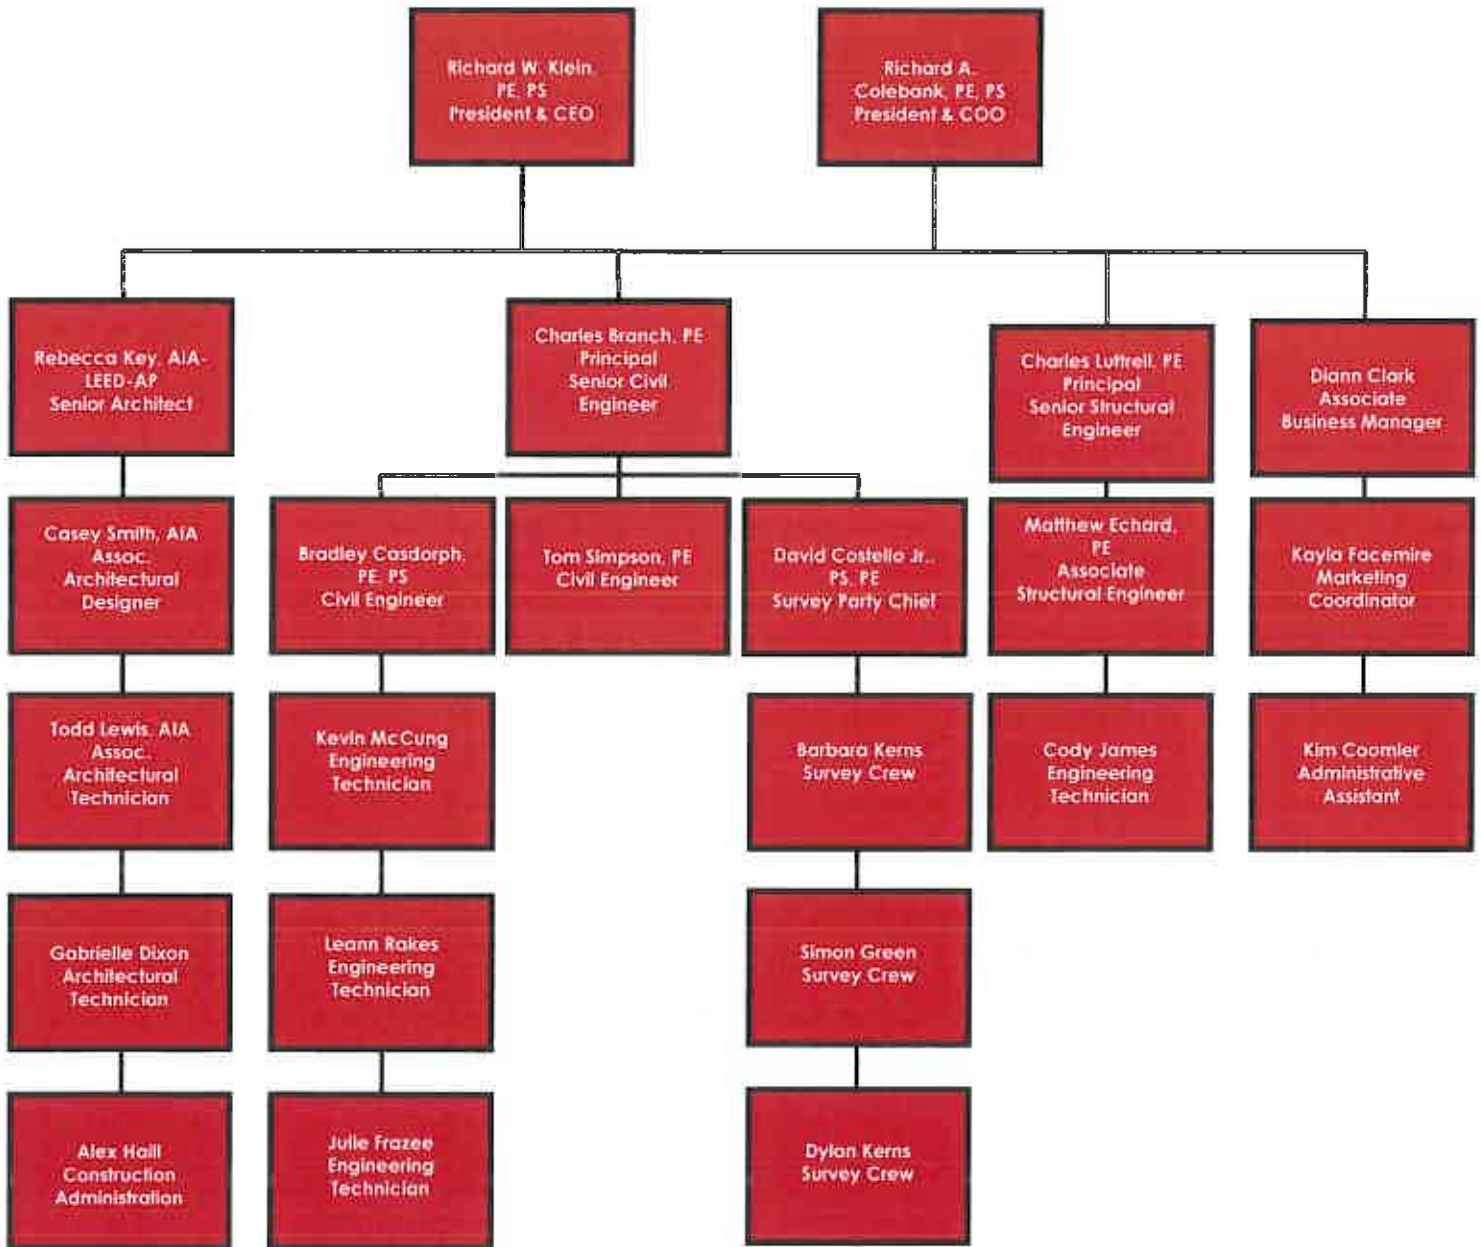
Richard W. Klein, PE, PS
President & CEO

Richard A. Colebank, PE, PS
President & COO

Rebecca Key, AIA-LEED-AP
Senior Architect

Charles Branch, PE
Principal
Senior Civil Engineer

Charles Luttrell, PE
Principal
Senior Structural Engineer

Diann Clark
Associate
Business Manager

Casey Smith, AIA Assoc.
Architectural Designer

Bradley Casdorph, PE, PS
Civil Engineer

Tom Simpson, PE
Civil Engineer

David Costello Jr., PS, PE
Survey Party Chief

Matthew Echard, PE
Associate
Structural Engineer

Kayla Facemire
Marketing Coordinator

Todd Lewis, AIA Assoc.
Architectural Technician

Kevin McCung
Engineering Technician

Barbara Kerns
Survey Crew

Cody James
Engineering Technician

Kim Coomler
Administrative Assistant

Gabrielle Dixon
Architectural Technician

Leann Rakes
Engineering Technician

Simon Green
Survey Crew

Alex Hall
Construction Administration

Julie Frazee
Engineering Technician

Dylan Kerns
Survey Crew